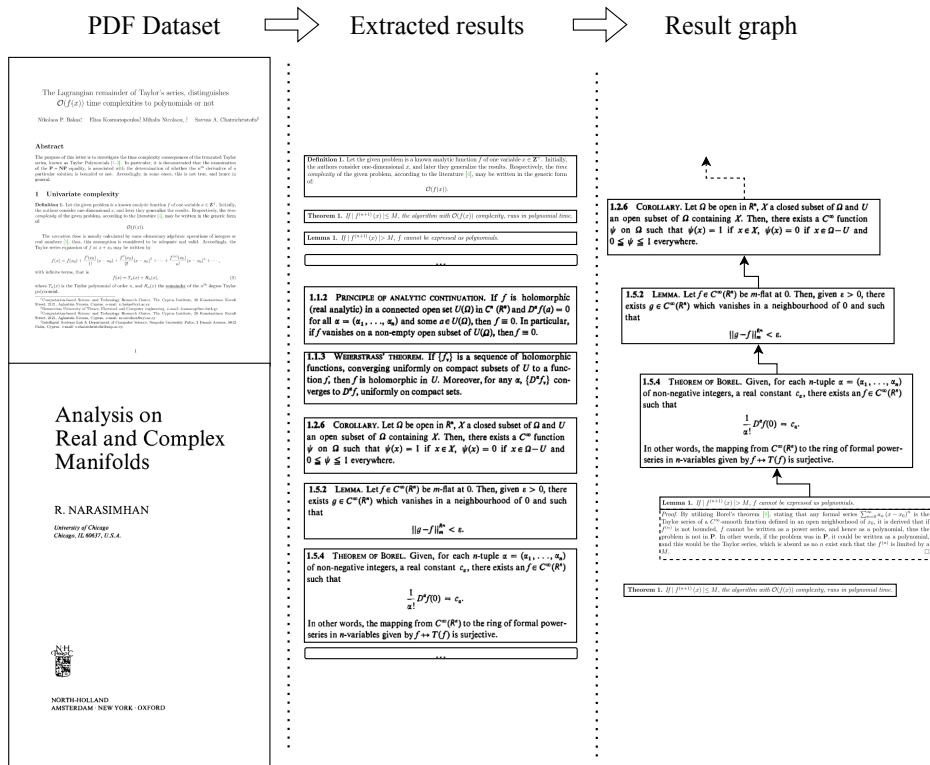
PDF Dataset

Extracted results

Result graph

The Lagrangian remainder of Taylor's series, distinguishes $\mathcal{O}(f(x))$ time complexities to polynomials or not

Nikolaos P. Bakas Elias Kosmatopoulos Mihalis Nicolaou Savvas A. Chatzichristofis

Abstract

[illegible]

1 Univariate complexity

Definition 1. Let the given problem is a known analytic function $f$ of one variable $x \in \mathbb{Z}^+$. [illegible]

$\mathcal{O}(f(x))$.

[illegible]

$f(x) = T_n(x) + R_n(x)$, (3)

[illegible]

1

Analysis on Real and Complex Manifolds

R. NARASIMHAN

University of Chicago
Chicago, IL 60637, U.S.A.

N.H.

NORTH-HOLLAND
AMSTERDAM · NEW YORK · OXFORD

Definition 1. Let the given problem is a known analytic function $f$ of one variable $x \in \mathbb{Z}^+$. Initially, the authors consider one-dimensional $x$, and later they generalize the results. Respectively, the time complexity of the given problem, according to the literature [4], may be written in the generic form of:

$\mathcal{O}(f(x))$.

Theorem 1. If $|f^{(n+1)}(x)| \leq M$, the algorithm with $\mathcal{O}(f(x))$ complexity, runs in polynomial time.

Lemma 1. If $|f^{(n+1)}(x)| > M$, $f$ cannot be expressed as polynomials.

...

1.1.2 Principle of analytic continuation. If $f$ is holomorphic (real analytic) in a connected open set $U(\Omega)$ in $C^n$ ($R^n$) and $D^\alpha f(a) = 0$ for all $\alpha = (\alpha_1, \ldots, \alpha_n)$ and some $a \in U(\Omega)$, then $f \equiv 0$. In particular, if $f$ vanishes on a non-empty open subset of $U(\Omega)$, then $f \equiv 0$.

1.1.3 Weierstrass' theorem. If $\{f_\nu\}$ is a sequence of holomorphic functions, converging uniformly on compact subsets of $U$ to a function $f$, then $f$ is holomorphic in $U$. Moreover, for any $\alpha$, $\{D^\alpha f_\nu\}$ converges to $D^\alpha f$, uniformly on compact sets.

1.2.6 Corollary. Let $\Omega$ be open in $R^n$, $X$ a closed subset of $\Omega$ and $U$ an open subset of $\Omega$ containing $X$. Then, there exists a $C^\infty$ function $\psi$ on $\Omega$ such that $\psi(x) = 1$ if $x \in X$, $\psi(x) = 0$ if $x \in \Omega - U$ and $0 \leq \psi \leq 1$ everywhere.

1.5.2 Lemma. Let $f \in C^\infty(R^n)$ be $m$-flat at 0. Then, given $\varepsilon > 0$, there exists $g \in C^\infty(R^n)$ which vanishes in a neighbourhood of 0 and such that

$\|g - f\|_m^{R^n} < \varepsilon$.

1.5.4 Theorem of Borel. Given, for each $n$-tuple $\alpha = (\alpha_1, \ldots, \alpha_n)$ of non-negative integers, a real constant $c_\alpha$, there exists an $f \in C^\infty(R^n)$ such that

$\frac{1}{\alpha!} D^\alpha f(0) = c_\alpha$.

In other words, the mapping from $C^\infty(R^n)$ to the ring of formal power-series in $n$-variables given by $f \mapsto T(f)$ is surjective.

...

1.2.6 Corollary. Let $\Omega$ be open in $R^n$, $X$ a closed subset of $\Omega$ and $U$ an open subset of $\Omega$ containing $X$. Then, there exists a $C^\infty$ function $\psi$ on $\Omega$ such that $\psi(x) = 1$ if $x \in X$, $\psi(x) = 0$ if $x \in \Omega - U$ and $0 \leq \psi \leq 1$ everywhere.

1.5.2 Lemma. Let $f \in C^\infty(R^n)$ be $m$-flat at 0. Then, given $\varepsilon > 0$, there exists $g \in C^\infty(R^n)$ which vanishes in a neighbourhood of 0 and such that

$\|g - f\|_m^{R^n} < \varepsilon$.

1.5.4 Theorem of Borel. Given, for each $n$-tuple $\alpha = (\alpha_1, \ldots, \alpha_n)$ of non-negative integers, a real constant $c_\alpha$, there exists an $f \in C^\infty(R^n)$ such that

$\frac{1}{\alpha!} D^\alpha f(0) = c_\alpha$.

In other words, the mapping from $C^\infty(R^n)$ to the ring of formal power-series in $n$-variables given by $f \mapsto T(f)$ is surjective.

Lemma 1. If $|f^{(n+1)}(x)| > M$, $f$ cannot be expressed as polynomials.

Proof. By utilizing Borel's theorem [4], stating that any formal series $\sum_{n=0}^{\infty} a_n(x - x_0)^n$ is the Taylor series of a $C^\infty$-smooth function defined in an open neighborhood of $x_0$, it is derived that if $f^{(n)}$ is not bounded, $f$ cannot be written as a power series, and hence as a polynomial, thus the problem is not in P. In other words, if the problem was in P, it could be written as a polynomial, and this would be the Taylor series, which is absurd as no $n$ exist such that the $f^{(n)}$ is limited by a $M$. □

Theorem 1. If $|f^{(n+1)}(x)| \leq M$, the algorithm with $\mathcal{O}(f(x))$ complexity, runs in polynomial time.